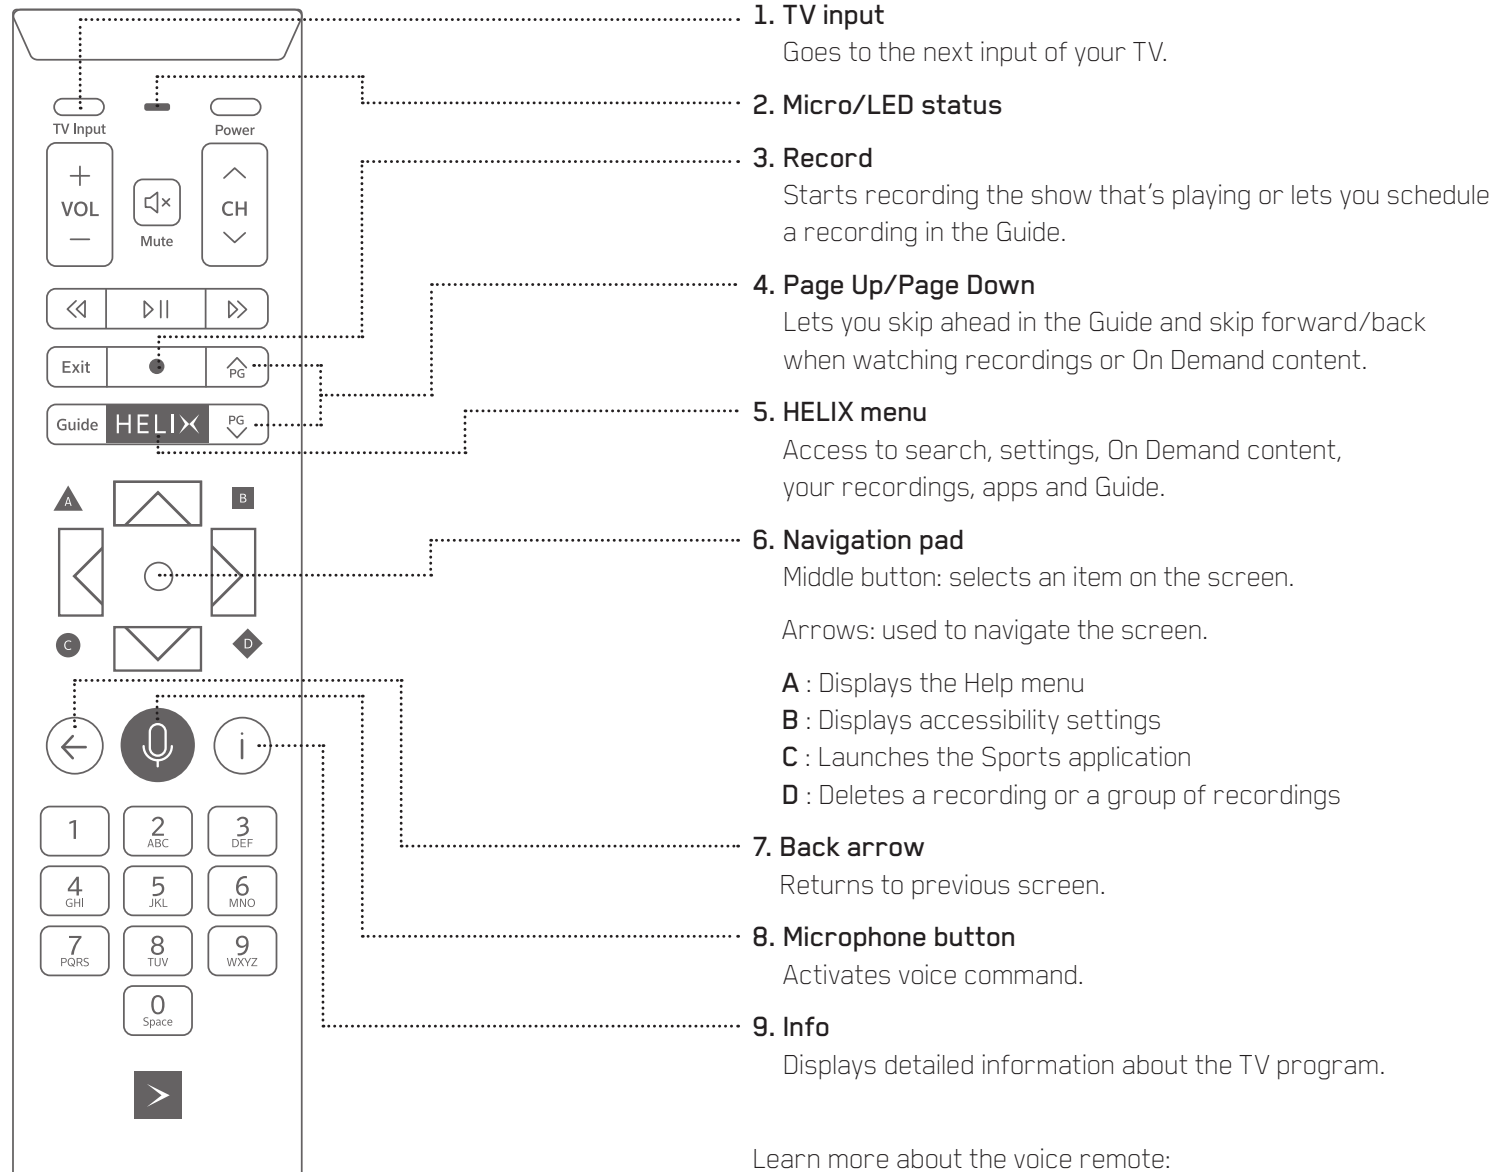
TV Input
Power
+
VOL
—
Mute
CH
Exit
PG
Guide
HELIX
PG
A
B
C
D
1
2 ABC
3 DEF
4 GHI
5 JKL
6 MNO
7 PQRS
8 TUV
9 WXYZ
0 Space

1. TV input
Goes to the next input of your TV.

2. Micro/LED status

3. Record
Starts recording the show that's playing or lets you schedule a recording in the Guide.

4. Page Up/Page Down
Lets you skip ahead in the Guide and skip forward/back when watching recordings or On Demand content.

5. HELIX menu
Access to search, settings, On Demand content, your recordings, apps and Guide.

6. Navigation pad
Middle button: selects an item on the screen.

Arrows: used to navigate the screen.

A : Displays the Help menu
B : Displays accessibility settings
C : Launches the Sports application
D : Deletes a recording or a group of recordings

7. Back arrow
Returns to previous screen.

8. Microphone button
Activates voice command.

9. Info
Displays detailed information about the TV program.

Learn more about the voice remote: